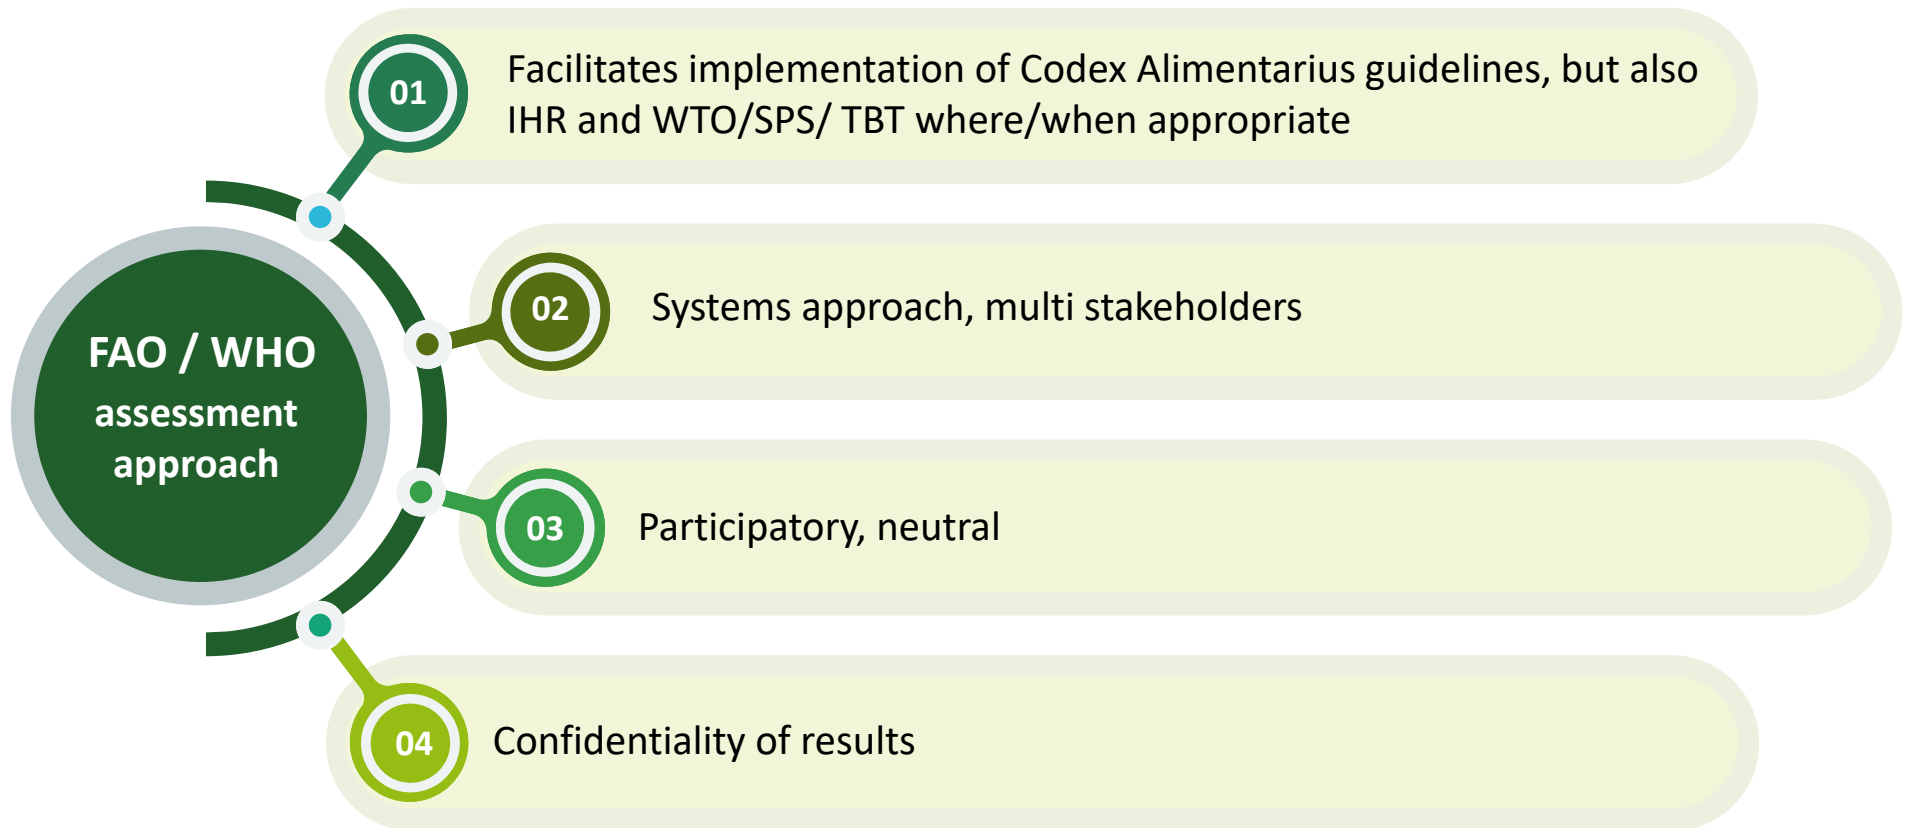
FAO / WHO assessment approach

01

Facilitates implementation of Codex Alimentarius guidelines, but also IHR and WTO/SPS/ TBT where/when appropriate

02

Systems approach, multi stakeholders

03

Participatory, neutral

04

Confidentiality of results